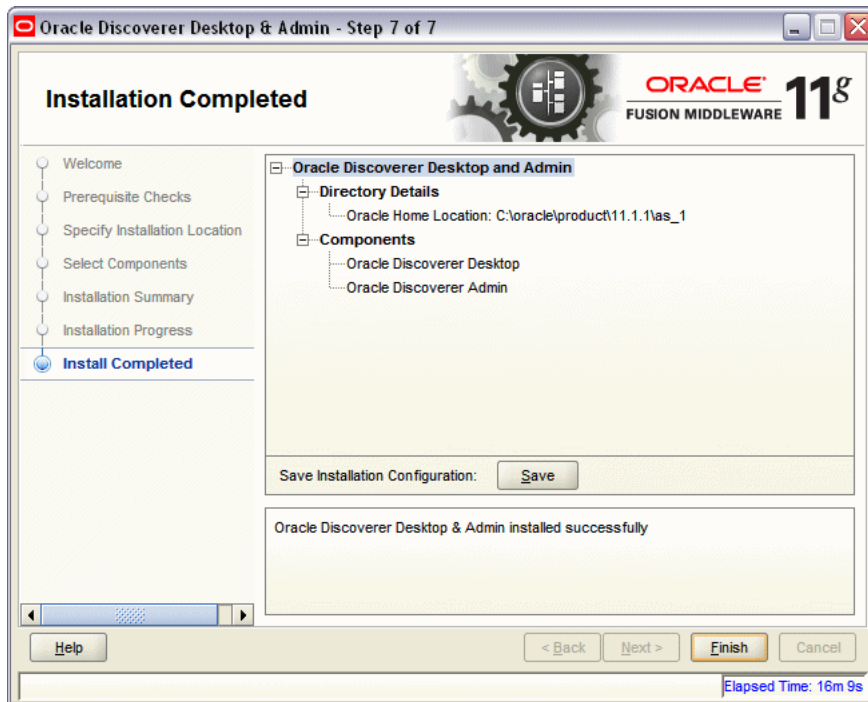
Oracle Discoverer Desktop & Admin - Step 7 of 7

Installation Completed

ORACLE
FUSION MIDDLEWARE $11^g$

Welcome
Prerequisite Checks
Specify Installation Location
Select Components
Installation Summary
Installation Progress
Install Completed

Oracle Discoverer Desktop and Admin
Directory Details
Oracle Home Location: C:\oracle\product\11.1.1\as_1
Components
Oracle Discoverer Desktop
Oracle Discoverer Admin

Save Installation Configuration: Save

Oracle Discoverer Desktop & Admin installed successfully

Help
< Back
Next >
Finish
Cancel

Elapsed Time: 16m 9s